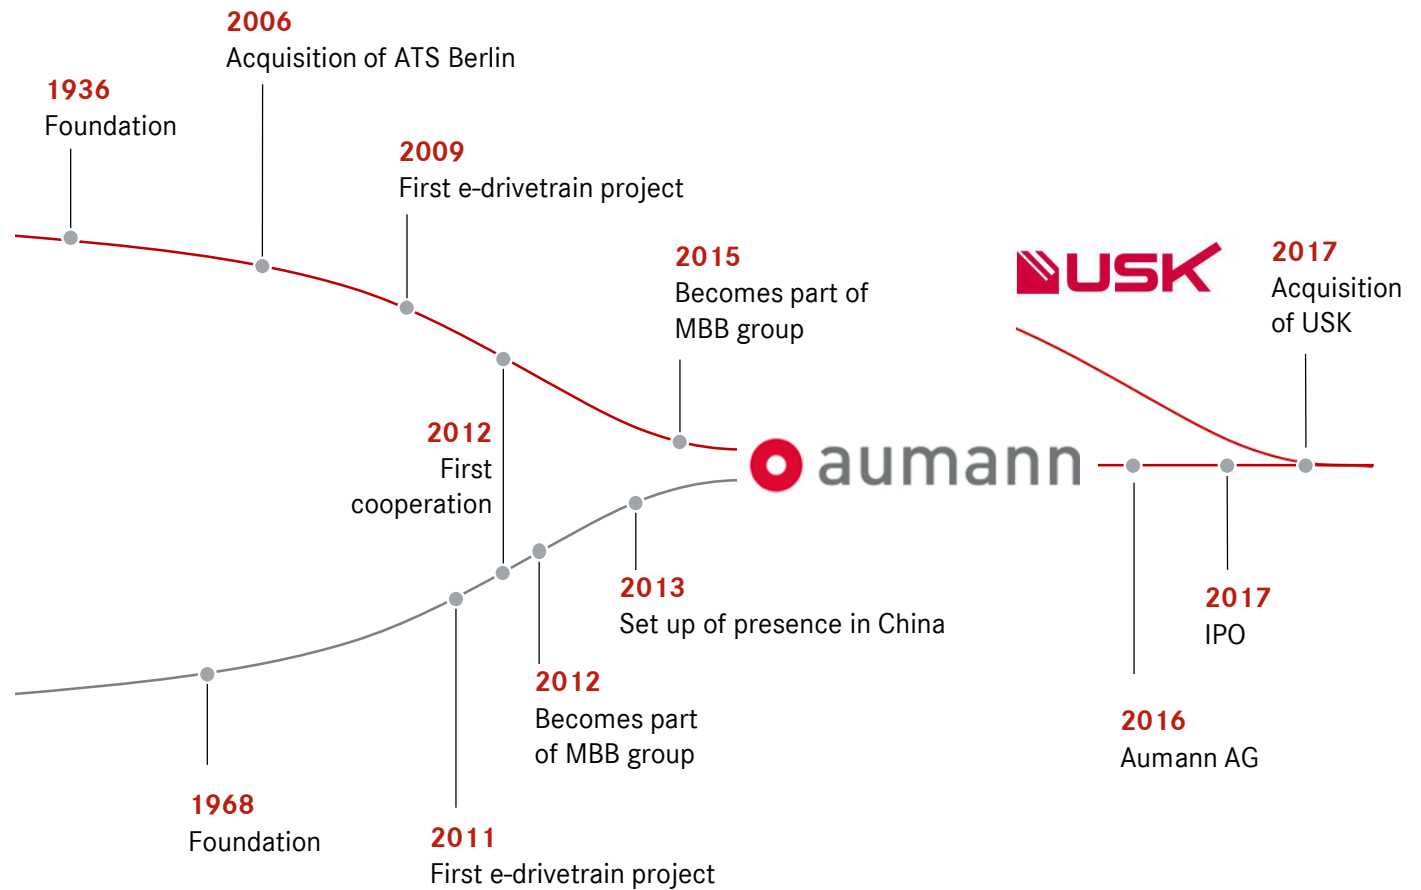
2006
Acquisition of ATS Berlin

1936
Foundation

2009
First e-drivetrain project

2015
Becomes part of MBB group

USK

2017
Acquisition of USK

2012
First cooperation

aumann

2013
Set up of presence in China

2017
IPO

2012
Becomes part of MBB group

2016
Aumann AG

1968
Foundation

2011
First e-drivetrain project